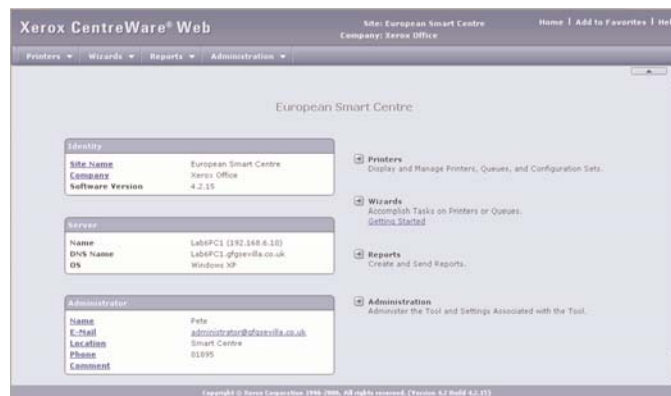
Xerox CentreWare® Web

Site: European Smart Centre
Company: Xerox Office

Home | Add to Favorites | Hel

Printers ▾ Wizards ▾ Reports ▾ Administration ▾

European Smart Centre

Identity

| | |
|---|---|
| Site Name | European Smart Centre |
| Company | Xerox Office |
| Software Version | 4.2.15 |

Server

| | |
|---|---|
| Name | Lab6PC1 (192.168.6.10) |
| DNS Name | Lab6PC1.gfgsevilla.co.uk |
| OS | Windows XP |

Administrator

| | |
|---|---|
| Name | Pete |
| E-Mail | administrator@gfgsevilla.co.uk |
| Location | Smart Centre |
| Phone | 01895 |
| Comment | |

Printers
Display and Manage Printers, Queues, and Configuration Sets.

Wizards
Accomplish Tasks on Printers or Queues.
Getting Started

Reports
Create and Send Reports.

Administration
Administer the Tool and Settings Associated with the Tool.

Copyright © Xerox Corporation 1998-2006. All rights reserved. (Version 4.2 Build 4.2.15)